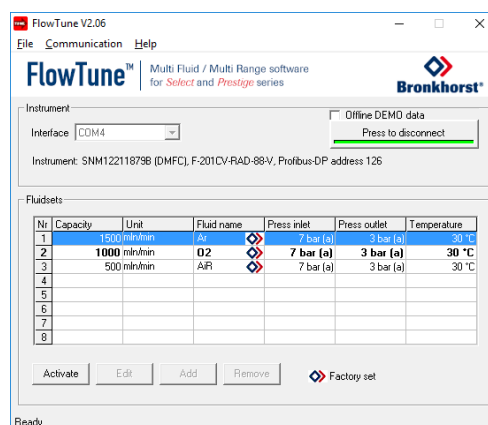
FlowTune V2.06

File Communication Help

FlowTune™ Multi Fluid / Multi Range software for Select and Prestige series

Bronkhorst®

Instrument

Interface COM4

Offline DEMO data

Press to disconnect

Instrument: SNM12211879B (DMFC), F-201CV-RAD-88-V, Profibus-DP address 126

Fluidsets

| Nr | Capacity | Unit | Fluid name | Press inlet | Press outlet | Temperature |
|---|---|---|---|---|---|---|
| 1 | 1500 | mln/min | Ar | 7 bar (a) | 3 bar (a) | 30 °C |
| 2 | 1000 | mln/min | O2 | 7 bar (a) | 3 bar (a) | 30 °C |
| 3 | 500 | mln/min | AIR | 7 bar (a) | 3 bar (a) | 30 °C |
| 4 | | | | | | |
| 5 | | | | | | |
| 6 | | | | | | |
| 7 | | | | | | |
| 8 | | | | | | |

Activate Edit Add Remove

Factory set

Ready